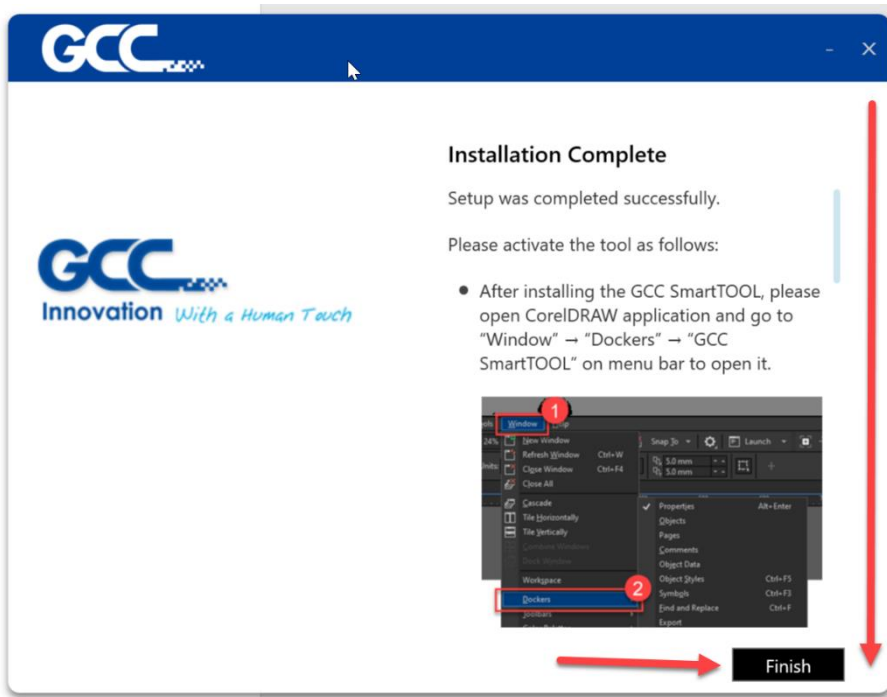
GCC

GCC
Innovation With a Human Touch

Installation Complete

Setup was completed successfully.

Please activate the tool as follows:

• After installing the GCC SmartTOOL, please open CorelDRAW application and go to "Window" → "Dockers" → "GCC SmartTOOL" on menu bar to open it.

Window 1 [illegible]
24% New Window Snap To Launch
Refresh Window Ctrl+W 5.0 mm
Close Window Ctrl+F4 5.0 mm
Close All
Cascade
Tile Horizontally
Tile Vertically
Combine Windows
Dock Window
Workspace
Dockers 2
Toolbars
Properties Alt+Enter
Objects
Pages
Comments
Object Data
Object Styles Ctrl+F5
Symbols Ctrl+F3
Find and Replace Ctrl+F
Export

Finish